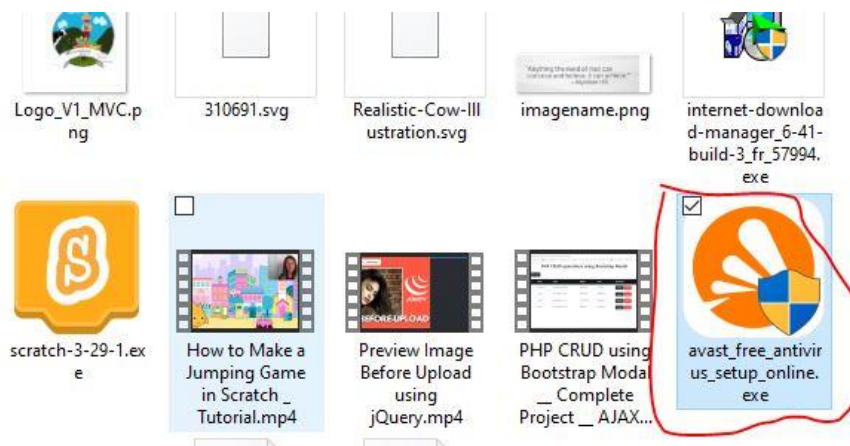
Logo_V1_MVC.png

310691.svg

Realistic-Cow-Illustration.svg

"Anything the mind of man can conceive and believe, it can achieve."

imagename.png

internet-download-manager_6-41-build-3_fr_57994.exe

scratch-3-29-1.exe

How to Make a Jumping Game in Scratch _ Tutorial.mp4

BEFORE-UPLOAD

Preview Image Before Upload using jQuery.mp4

PHP CRUD operations using Bootstrap Modal

PHP CRUD using Bootstrap Modal __ Complete Project __ AJAX...

avast_free_antivirus_setup_online.exe